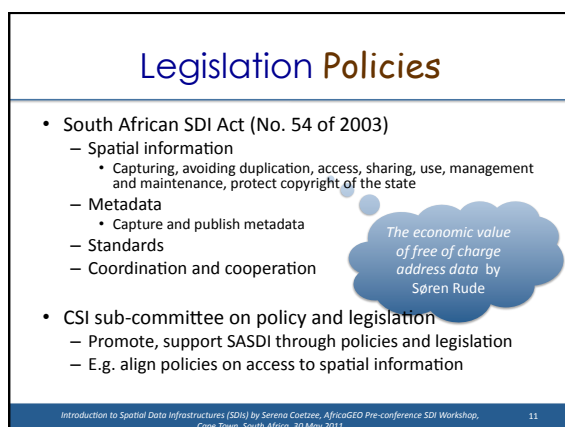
Legislation Policies

• South African SDI Act (No. 54 of 2003)
– Spatial information
• Capturing, avoiding duplication, access, sharing, use, management and maintenance, protect copyright of the state
– Metadata
• Capture and publish metadata
– Standards
– Coordination and cooperation

The economic value of free of charge address data by Søren Rude

• CSI sub-committee on policy and legislation
– Promote, support SASDI through policies and legislation
– E.g. align policies on access to spatial information

Introduction to Spatial Data Infrastructures (SDIs) by Serena Coetzee, AfricaGEO Pre-conference SDI Workshop, Cape Town, South Africa, 30 May 2011

11